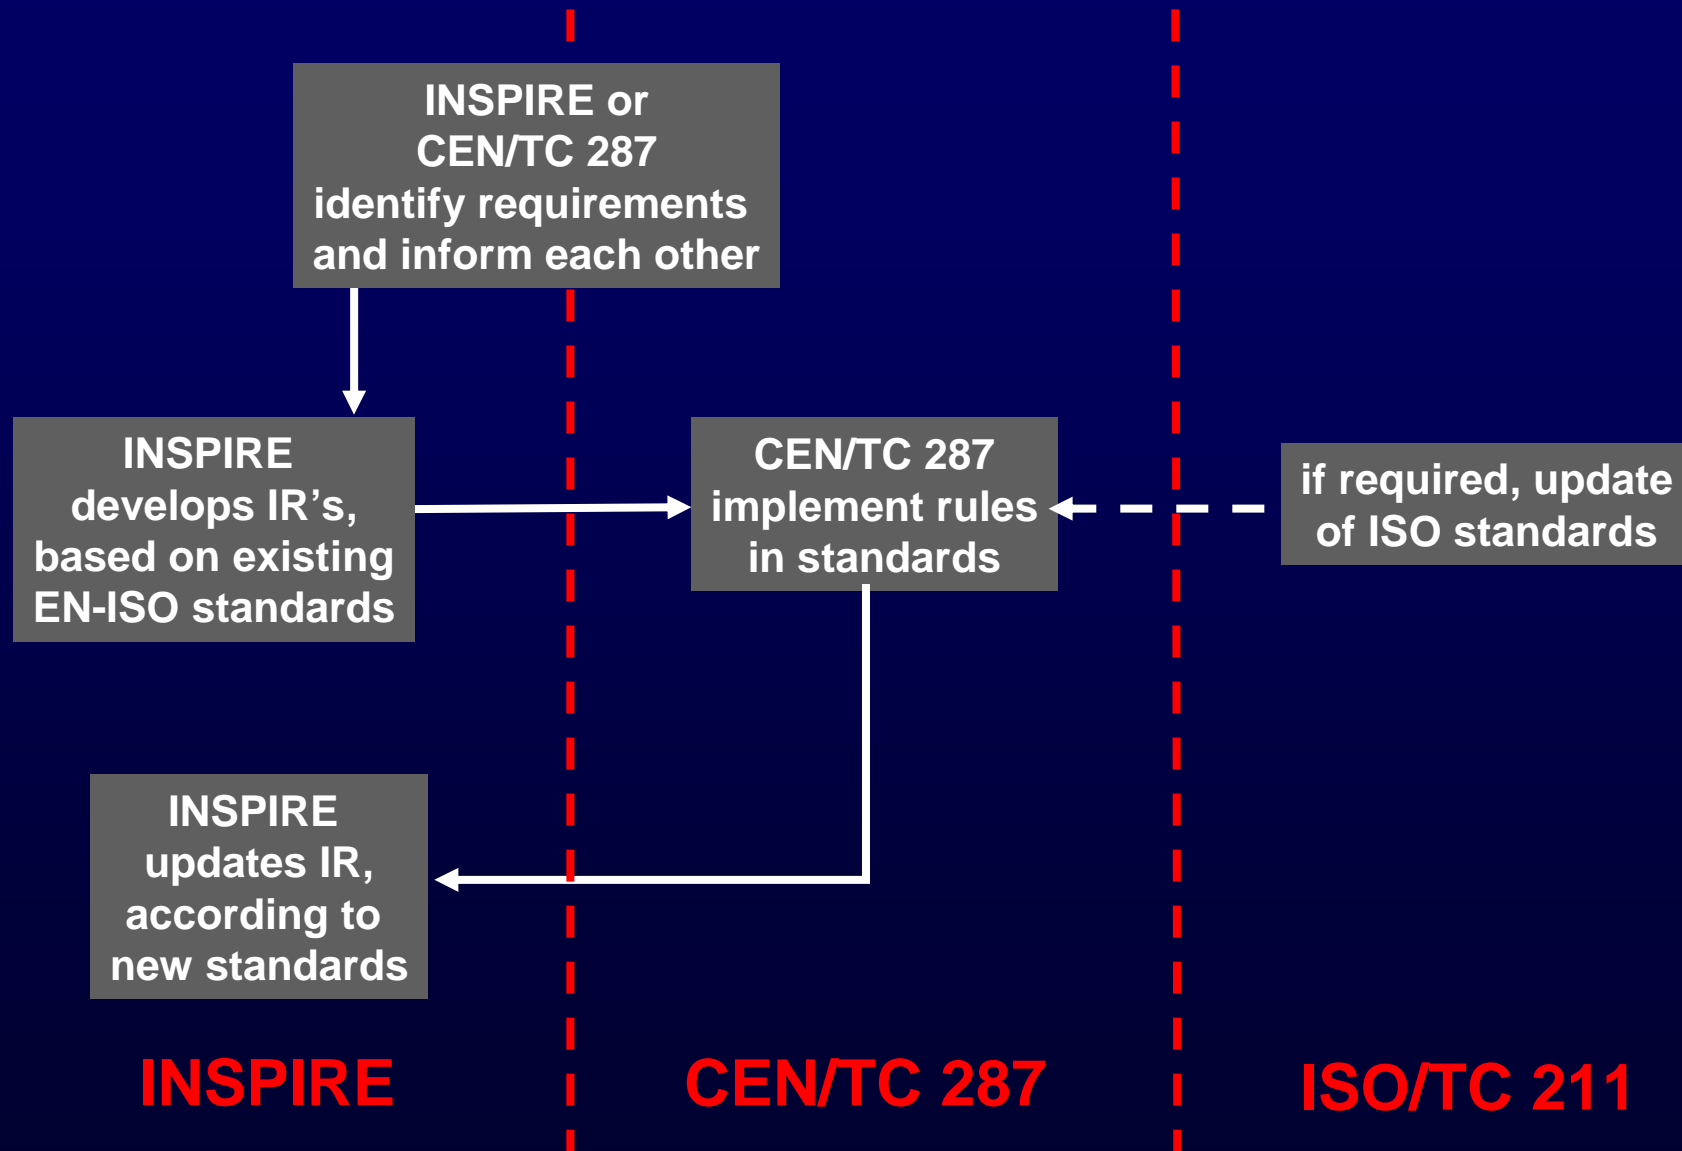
INSPIRE or CEN/TC 287 identify requirements and inform each other

INSPIRE develops IR’s, based on existing EN-ISO standards

CEN/TC 287 implement rules in standards

if required, update of ISO standards

INSPIRE updates IR, according to new standards

INSPIRE

CEN/TC 287

ISO/TC 211